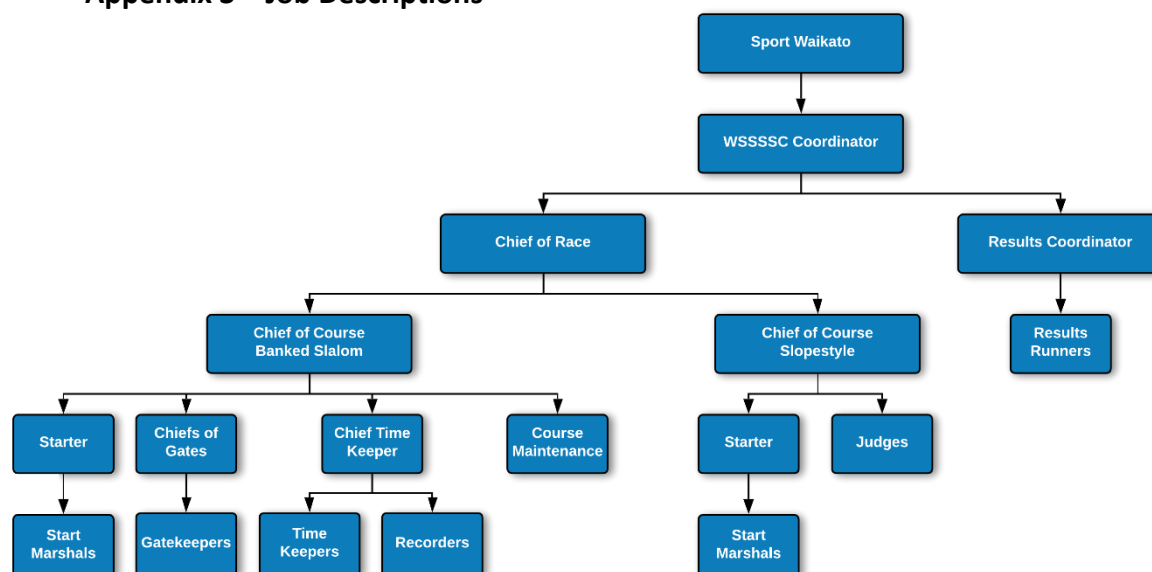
Appendix 3 – Job Descriptions

Sport Waikato

WSSSSC Coordinator

Chief of Race

Results Coordinator

Chief of Course Banked Slalom

Chief of Course Slopestyle

Results Runners

Starter

Chiefs of Gates

Chief Time Keeper

Course Maintenance

Starter

Judges

Start Marshals

Gatekeepers

Time Keepers

Recorders

Start Marshals